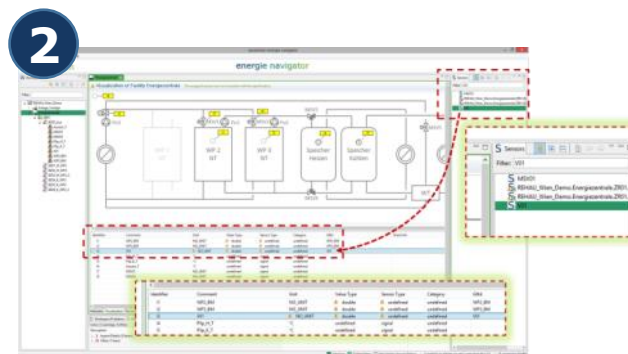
2

energie navigator

Filter:

WP 1 WT

WP 2 WT

WP 3 WT

Speicher Heizen

Speicher Kühlen

Sensors

Filter: VI01

MSX01

RBHAU_Wien_Demo.Energiezentrale.ZR01.

RBHAU_Wien_Demo.Energiezentrale.ZR01.

VI01

| Identifier | Comment | Unit | Value Type | Sensor Type | Category | GR4 |
|---|---|---|---|---|---|---|
| O | WP2_BM | NO_UNIT | double | undefined | undefined | WP2_BM |
| O | WP3_BM | NO_UNIT | double | undefined | undefined | WP3_BM |
| VI | VI01 | NO_UNIT | double | undefined | undefined | VI01 |
| V | Pfg_H_T | °C | undefined | signal | undefined | undefined |
| V | Pfg_H_T | °C | undefined | signal | undefined | undefined |